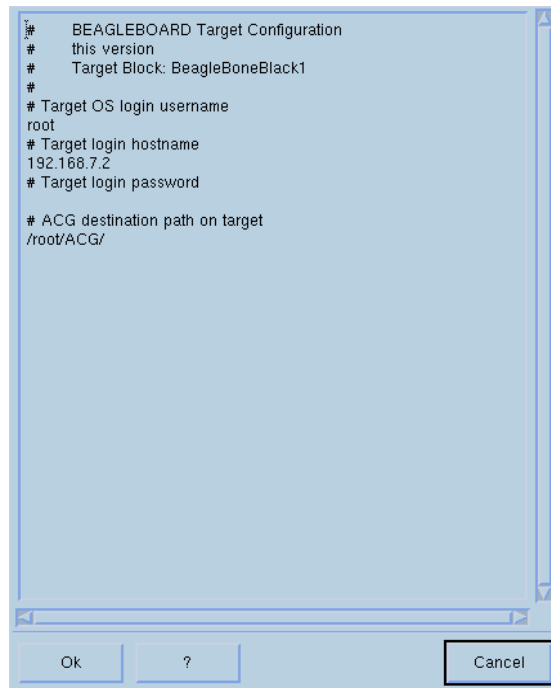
#      BEAGLEBOARD Target Configuration
#      this version
#      Target Block: BeagleBoneBlack1
#
# Target OS login username
root
# Target login hostname
192.168.7.2
# Target login password

# ACG destination path on target
/root/ACG/

Ok
?
Cancel